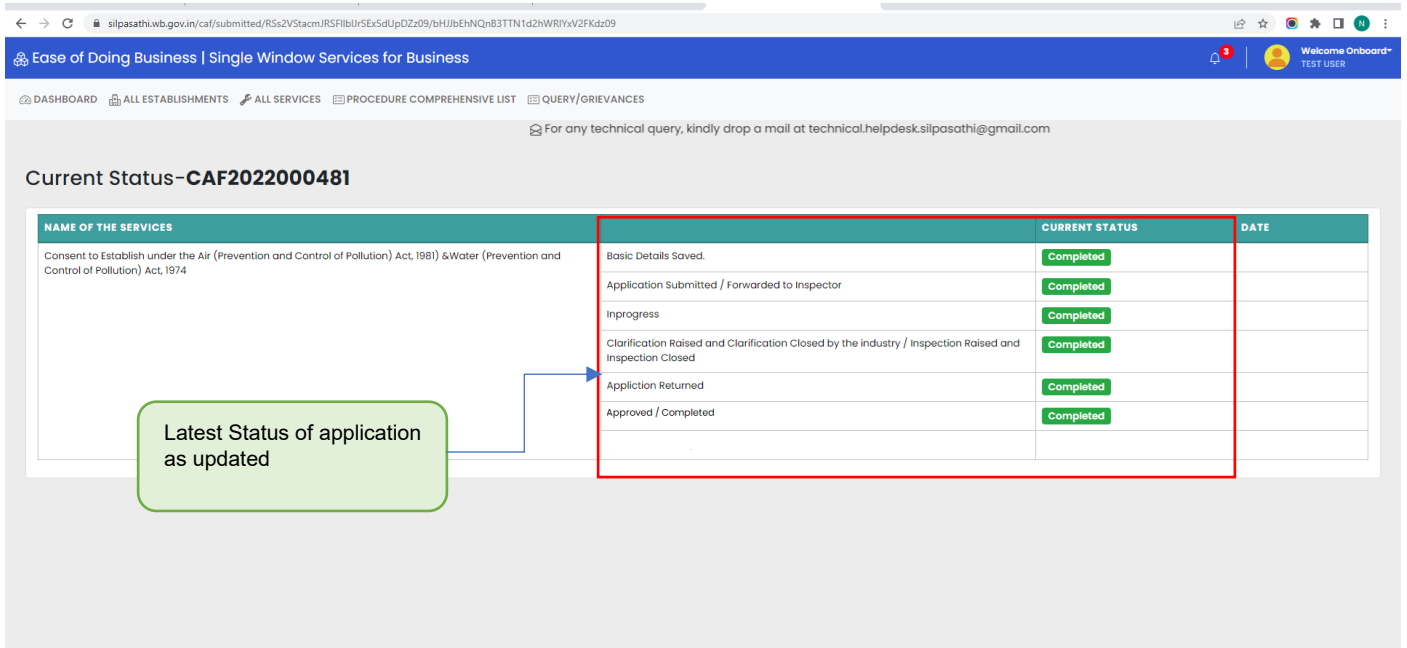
silpasathi.wb.gov.in/caf/submitted/RSs2VStacmJRSFIlblJrSEx5dUpDZz09/bHJJbEhNQnB3TTN1d2hWRlYxV2FKdz09

N

Ease of Doing Business | Single Window Services for Business

3

Welcome Onboard
TEST USER

DASHBOARD ALL ESTABLISHMENTS ALL SERVICES PROCEDURE COMPREHENSIVE LIST QUERY/GRIEVANCES

For any technical query, kindly drop a mail at technical.helpdesk.silpasathi@gmail.com

Current Status-**CAF2022000481**

| NAME OF THE SERVICES | | CURRENT STATUS | DATE |
|---|---|---|---|
| Consent to Establish under the Air (Prevention and Control of Pollution) Act, 1981) &Water (Prevention and Control of Pollution) Act, 1974 | Basic Details Saved. | Completed | |
| | Application Submitted / Forwarded to Inspector | Completed | |
| | Inprogress | Completed | |
| | Clarification Raised and Clarification Closed by the industry / Inspection Raised and Inspection Closed | Completed | |
| | Appliction Returned | Completed | |
| | Approved / Completed | Completed | |
| | | | |

Latest Status of application as updated